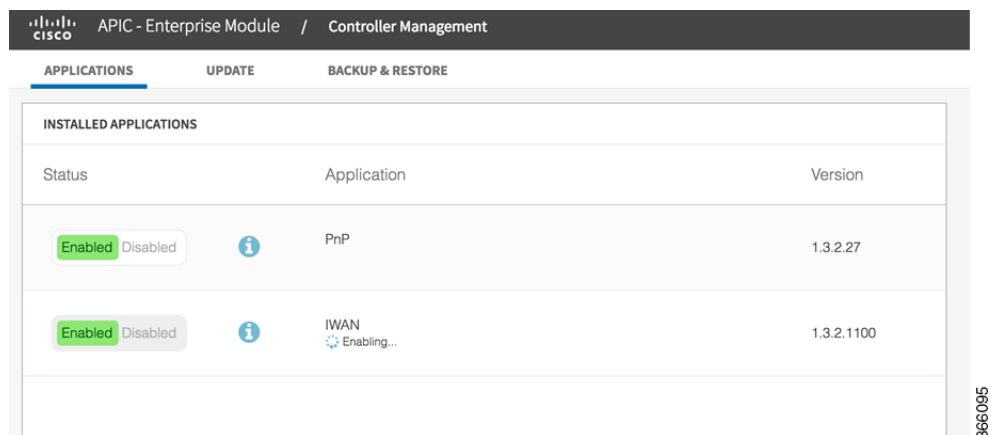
cisco APIC - Enterprise Module / Controller Management

APPLICATIONS UPDATE BACKUP & RESTORE

INSTALLED APPLICATIONS

| Status | Application | Version |
|---|---|---|
| Enabled Disabled | PnP | 1.3.2.27 |
| Enabled Disabled | IWAN Enabling... | 1.3.2.1100 |

366095